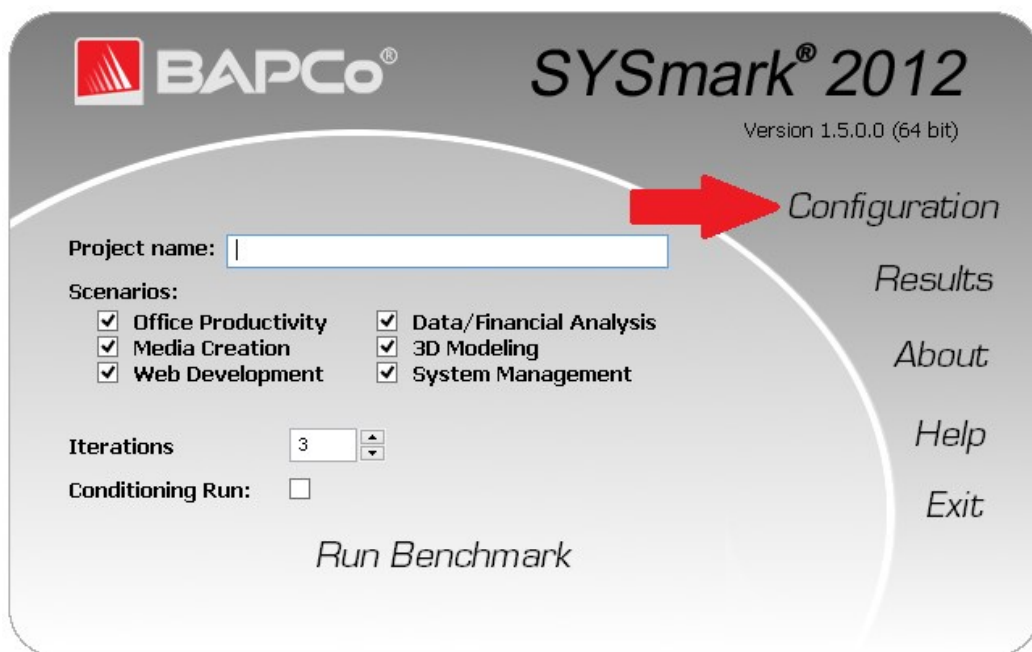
BAPCo®

SYSmark® 2012

Version 1.5.0.0 (64 bit)

Configuration

Results

About

Help

Exit

Project name:

Scenarios:

☑ Office Productivity
☑ Media Creation
☑ Web Development

☑ Data/Financial Analysis
☑ 3D Modeling
☑ System Management

Iterations 3

Conditioning Run: ☐

Run Benchmark